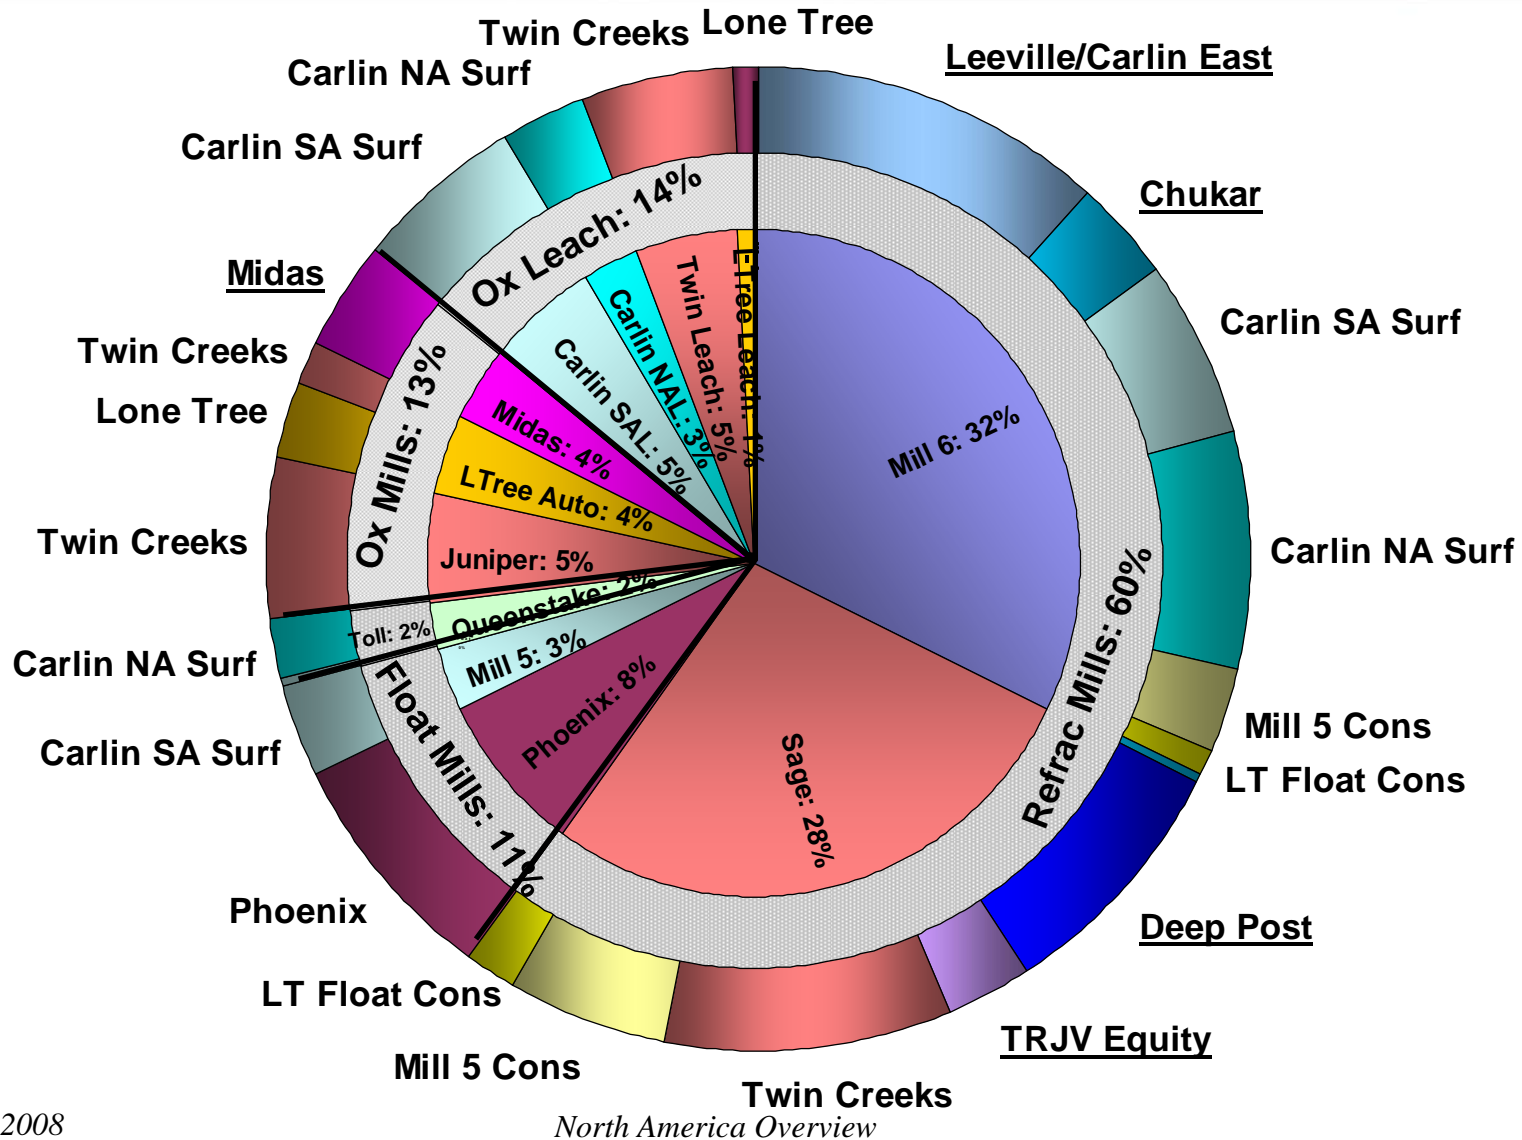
Twin Creeks Lone Tree

Leeville/Carlin East

Carlin NA Surf

Carlin SA Surf

Chukar

Carlin SA Surf

Midas

Twin Creeks

Lone Tree

Carlin NA Surf

Twin Creeks

Carlin NA Surf

Carlin SA Surf

Mill 5 Cons

LT Float Cons

Phoenix

Deep Post

LT Float Cons

Mill 5 Cons

TRJV Equity

Twin Creeks

Ox Leach: 14%

Ox Mills: 13%

Refrac Mills: 60%

Float Mills: 11%

Mill 6: 32%

Sage: 28%

Phoenix: 8%

Mill 5: 3%

Queenstake: 2%

Toll: 2%

Juniper: 5%

LTree Auto: 4%

Midas: 4%

Carlin SAL: 5%

Carlin NAL: 3%

Twin Leach: 5%

LTree Leach: 1%

2008

North America Overview